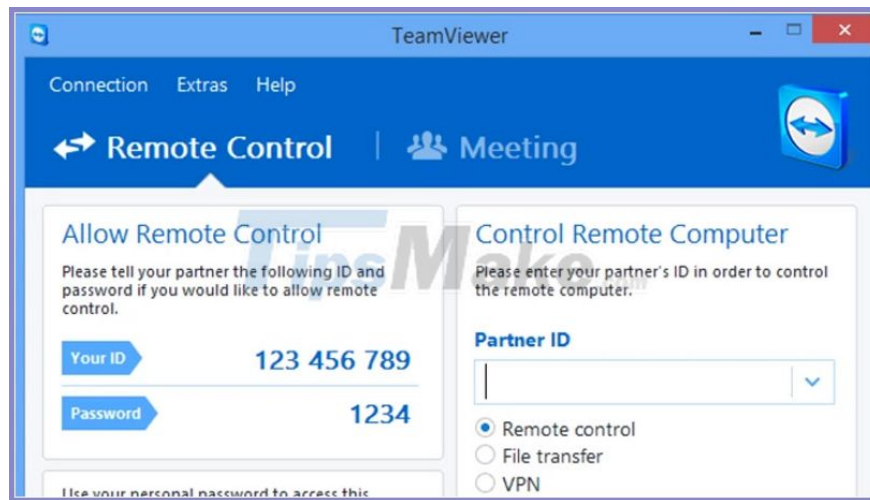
TeamViewer

Connection Extras Help

Remote Control | Meeting

TipsMake

Allow Remote Control

Please tell your partner the following ID and password if you would like to allow remote control.

Your ID 123 456 789

Password 1234

Use your personal password to access this

Control Remote Computer

Please enter your partner's ID in order to control the remote computer.

Partner ID

Remote control
File transfer
VPN